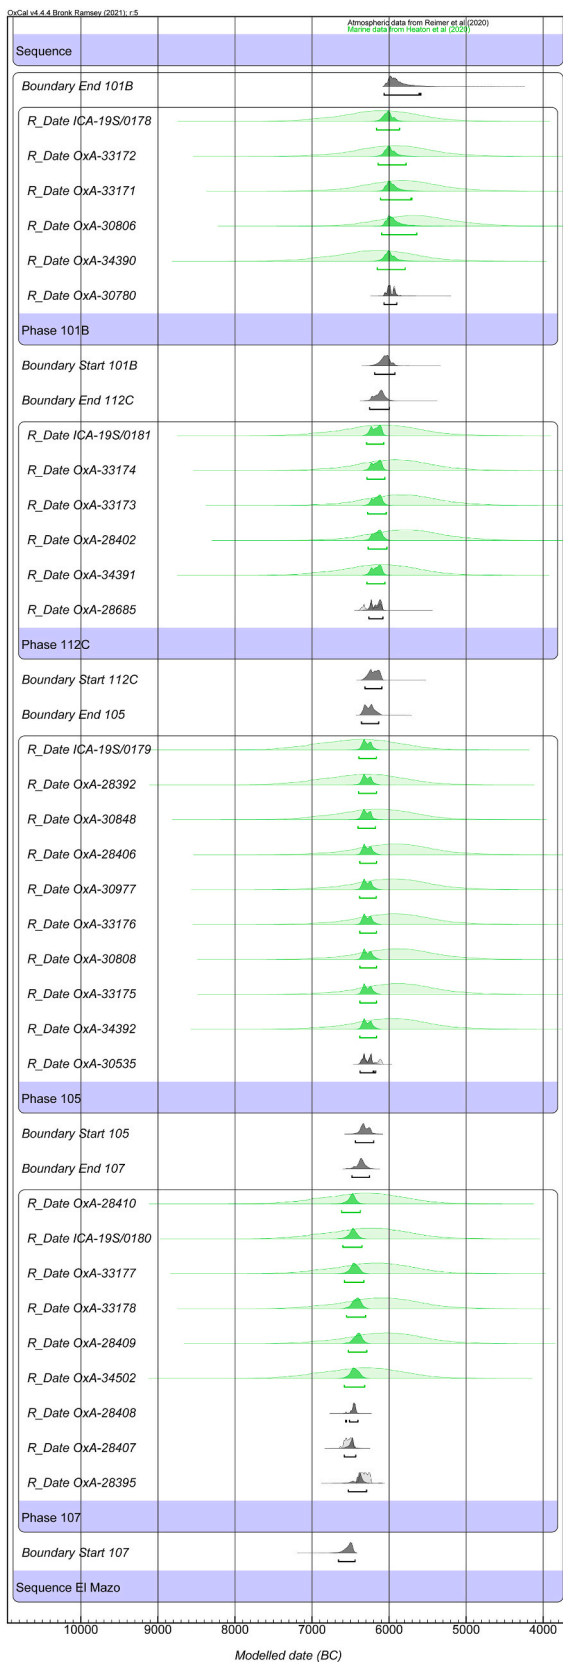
OxCal v4.4.4 Bronk Ramsey (2021); r:5
Atmospheric data from Reimer et al (2020)
Marine data from Heaton et al (2020)

Sequence
Boundary End 101B
R_Date ICA-19S/0178
R_Date OxA-33172
R_Date OxA-33171
R_Date OxA-30806
R_Date OxA-34390
R_Date OxA-30780
Phase 101B
Boundary Start 101B
Boundary End 112C
R_Date ICA-19S/0181
R_Date OxA-33174
R_Date OxA-33173
R_Date OxA-28402
R_Date OxA-34391
R_Date OxA-28685
Phase 112C
Boundary Start 112C
Boundary End 105
R_Date ICA-19S/0179
R_Date OxA-28392
R_Date OxA-30848
R_Date OxA-28406
R_Date OxA-30977
R_Date OxA-33176
R_Date OxA-30808
R_Date OxA-33175
R_Date OxA-34392
R_Date OxA-30535
Phase 105
Boundary Start 105
Boundary End 107
R_Date OxA-28410
R_Date ICA-19S/0180
R_Date OxA-33177
R_Date OxA-33178
R_Date OxA-28409
R_Date OxA-34502
R_Date OxA-28408
R_Date OxA-28407
R_Date OxA-28395
Phase 107
Boundary Start 107
Sequence El Mazo

10000 9000 8000 7000 6000 5000 4000
Modelled date (BC)